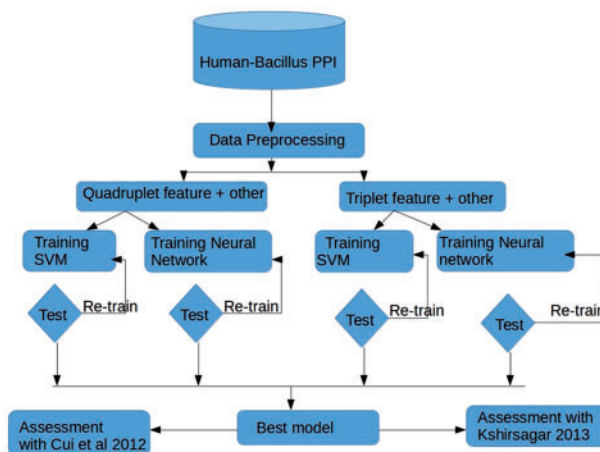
Human-Bacillus PPI

Data Preprocessing

Quadruplet feature + other

Triplet feature + other

Training SVM

Training Neural Network

Training SVM

Training Neural network

Test

Re-train

Test

Re-train

Test

Re-train

Test

Re-tra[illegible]

Assessment with Cui et al 2012

Best model

Assessment with Kshirsagar 2013